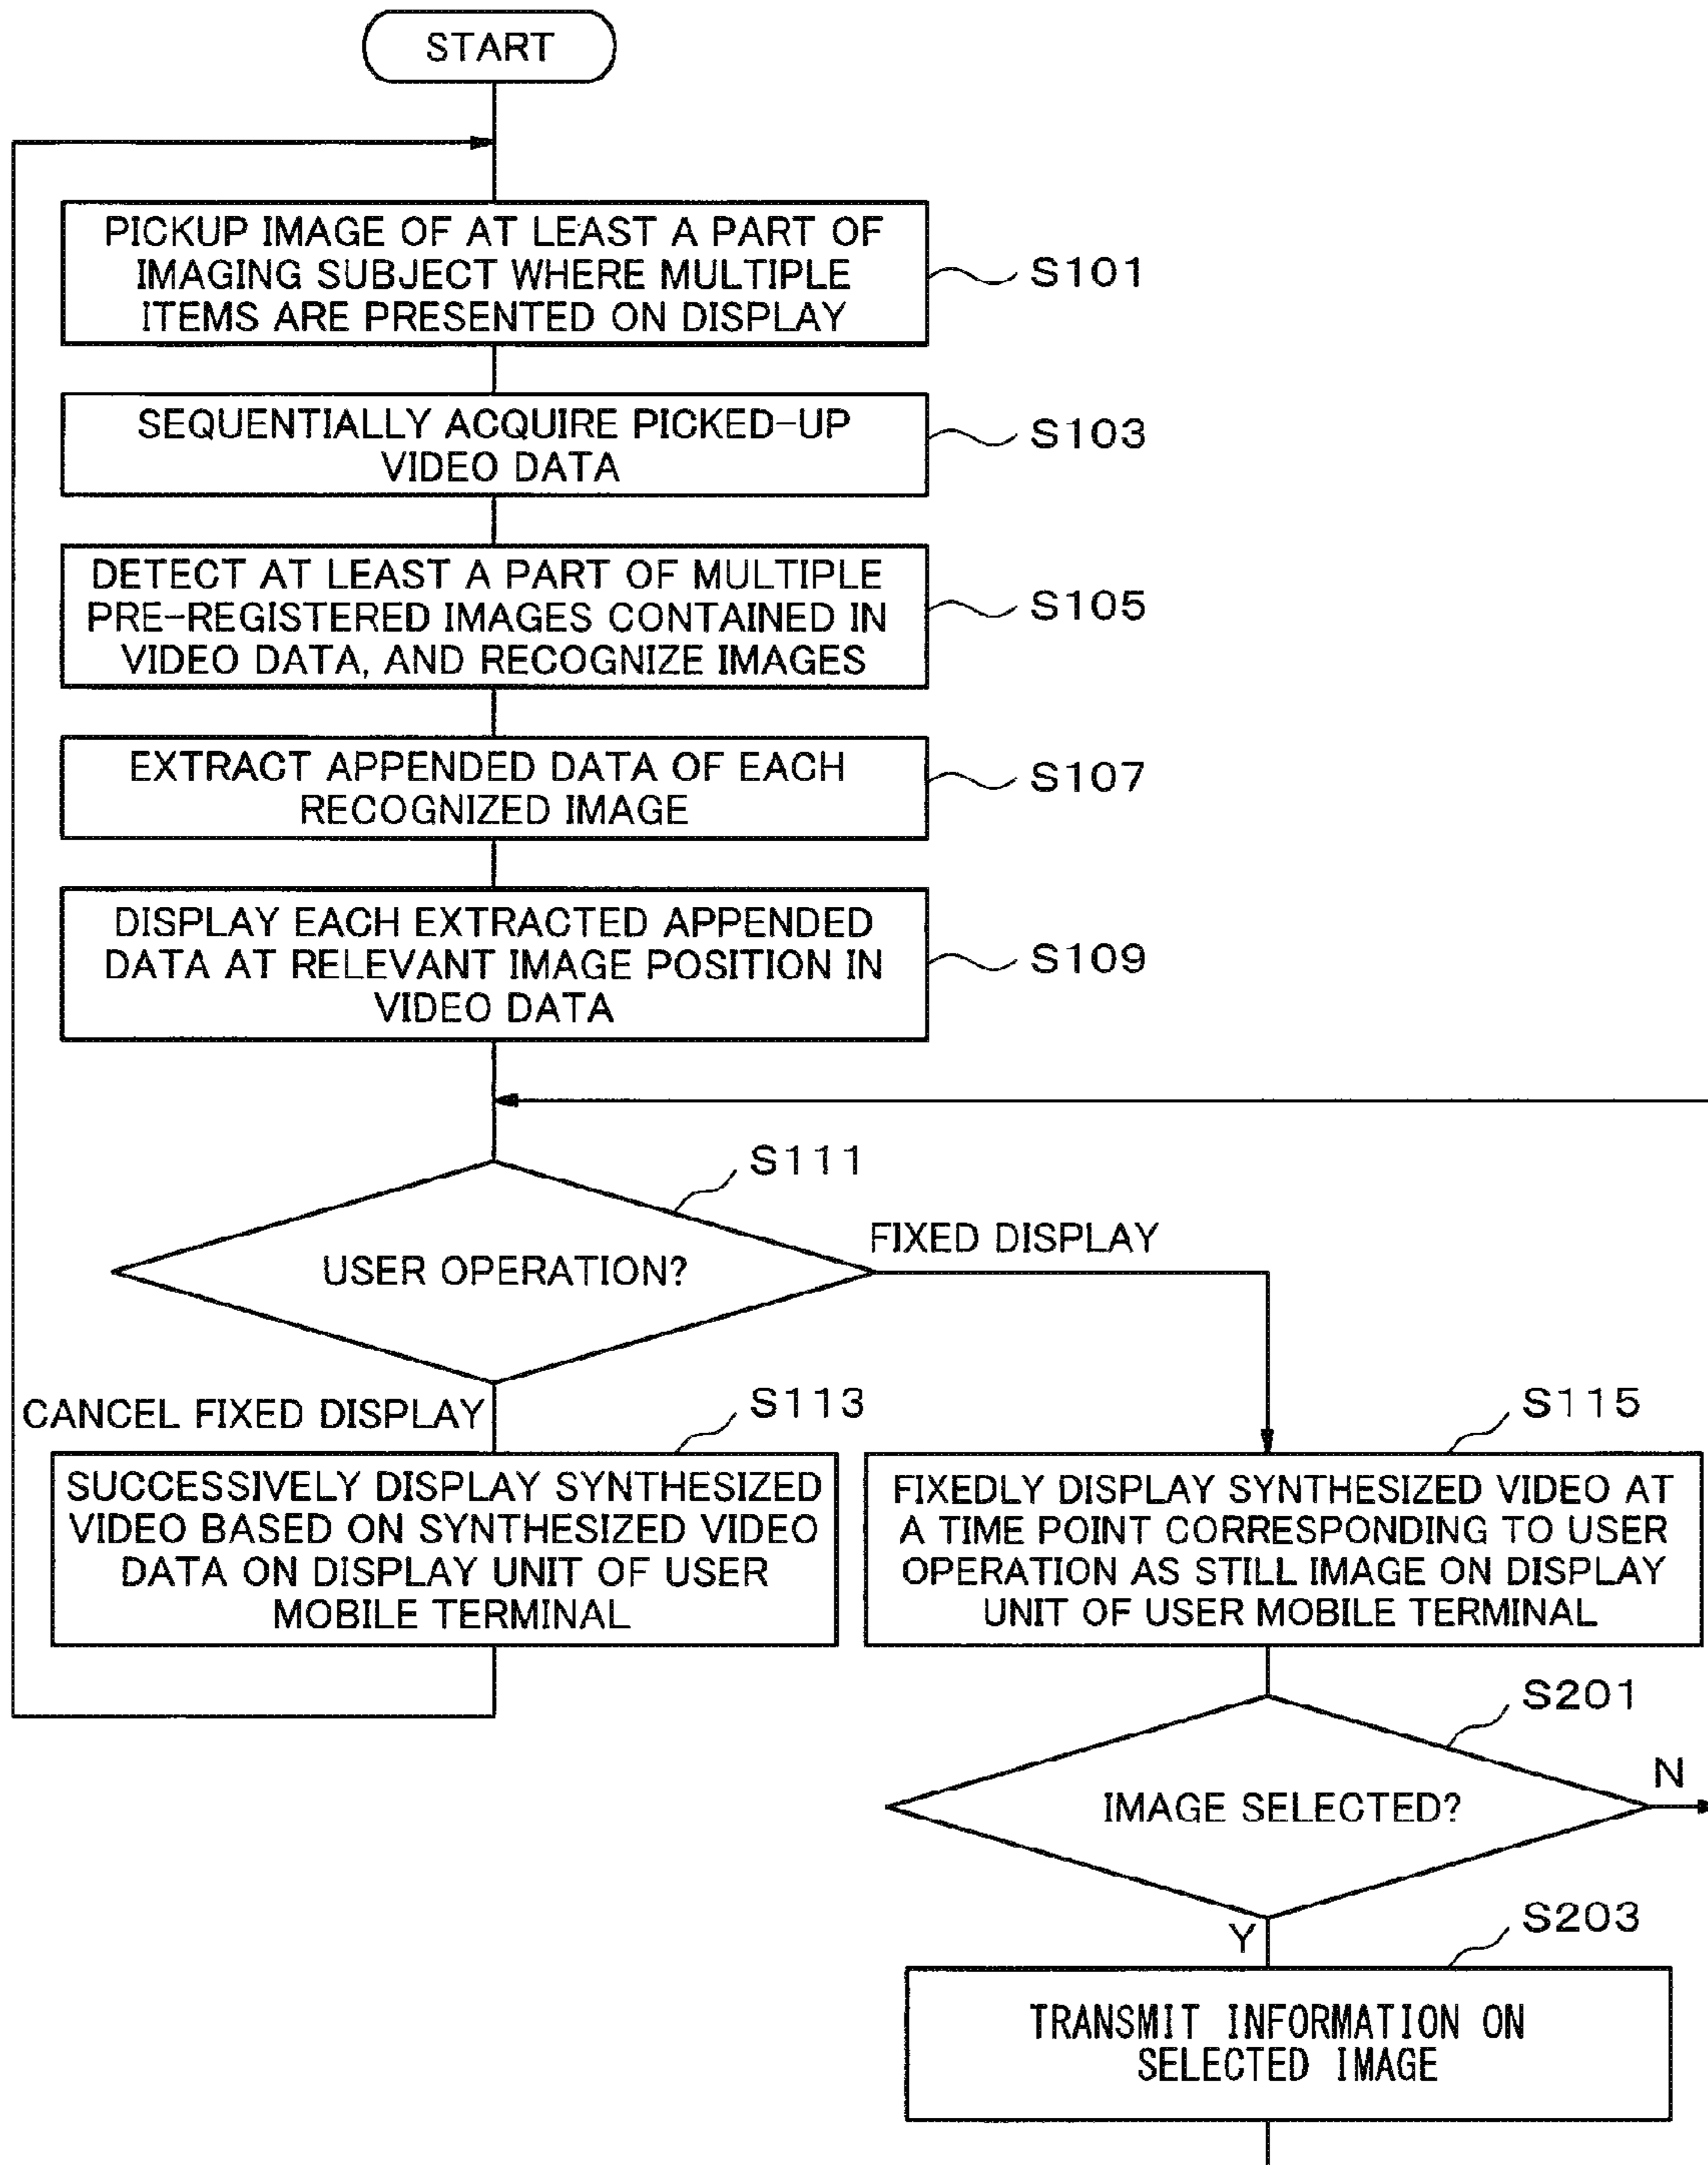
START

PICKUP IMAGE OF AT LEAST A PART OF IMAGING SUBJECT WHERE MULTIPLE ITEMS ARE PRESENTED ON DISPLAY

S101

SEQUENTIALLY ACQUIRE PICKED-UP VIDEO DATA

S103

DETECT AT LEAST A PART OF MULTIPLE PRE-REGISTERED IMAGES CONTAINED IN VIDEO DATA, AND RECOGNIZE IMAGES

S105

EXTRACT APPENDED DATA OF EACH RECOGNIZED IMAGE

S107

DISPLAY EACH EXTRACTED APPENDED DATA AT RELEVANT IMAGE POSITION IN VIDEO DATA

S109

S111

USER OPERATION?

FIXED DISPLAY

CANCEL FIXED DISPLAY

S113

SUCCESSIVELY DISPLAY SYNTHESIZED VIDEO BASED ON SYNTHESIZED VIDEO DATA ON DISPLAY UNIT OF USER MOBILE TERMINAL

S115

FIXEDLY DISPLAY SYNTHESIZED VIDEO AT A TIME POINT CORRESPONDING TO USER OPERATION AS STILL IMAGE ON DISPLAY UNIT OF USER MOBILE TERMINAL

S201

IMAGE SELECTED?

N

Y

S203

TRANSMIT INFORMATION ON SELECTED IMAGE